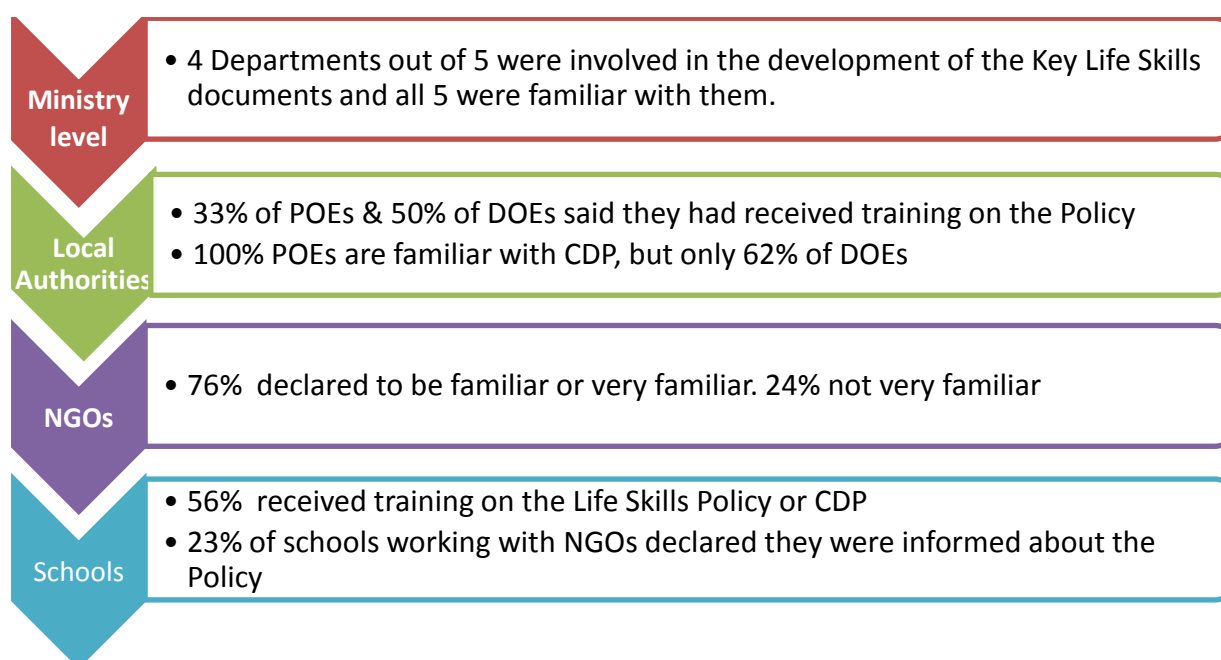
Ministry level

• 4 Departments out of 5 were involved in the development of the Key Life Skills documents and all 5 were familiar with them.

Local Authorities

• 33% of POEs & 50% of DOEs said they had received training on the Policy
• 100% POEs are familiar with CDP, but only 62% of DOEs

NGOs

• 76%  declared to be familiar or very familiar. 24% not very familiar

Schools

• 56%  received training on the Life Skills Policy or CDP
• 23% of schools working with NGOs declared they were informed about the Policy